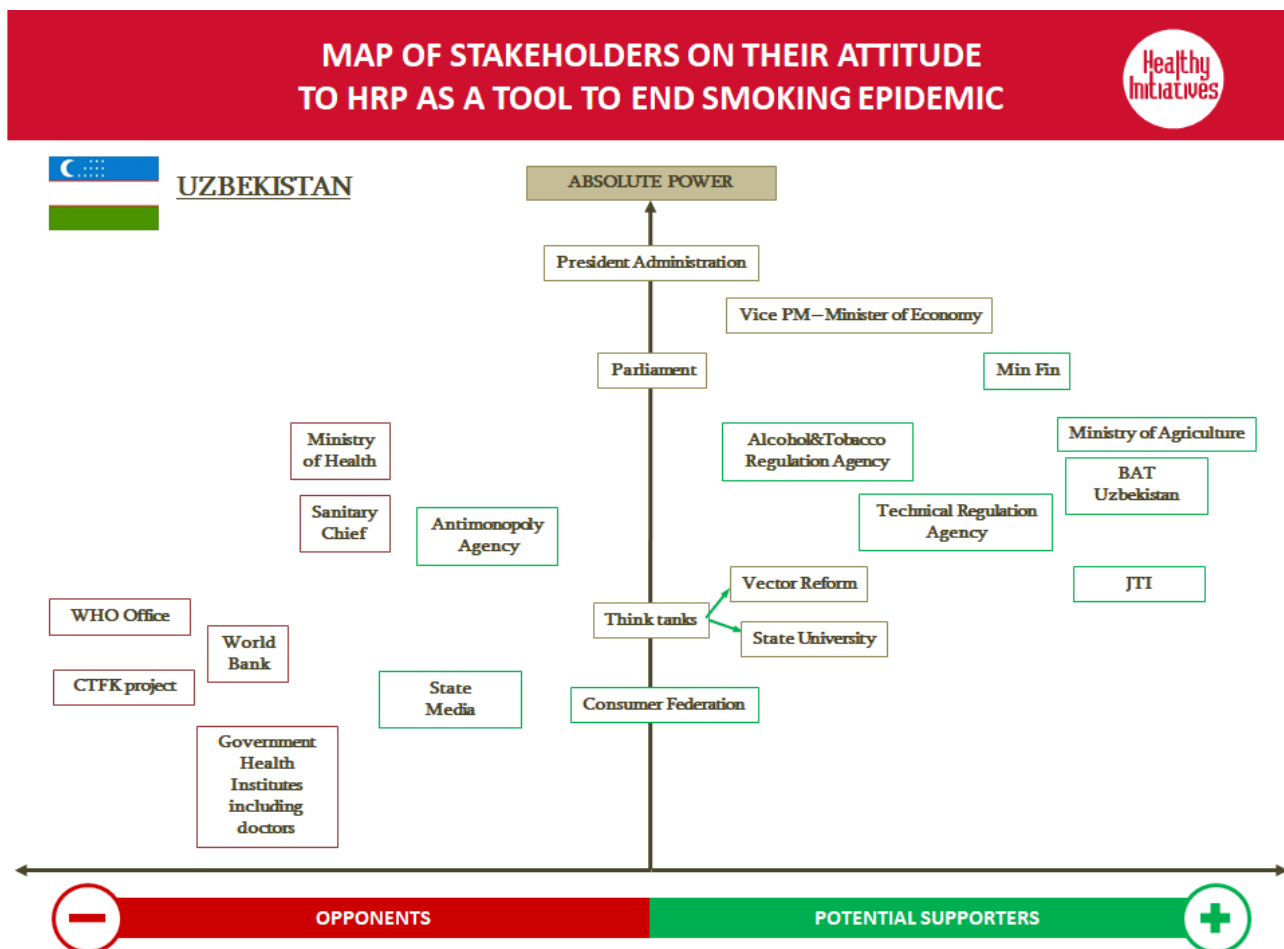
MAP OF STAKEHOLDERS ON THEIR ATTITUDE TO HRP AS A TOOL TO END SMOKING EPIDEMIC

Healthy Initiatives

UZBEKISTAN

ABSOLUTE POWER

President Administration

Vice PM – Minister of Economy

Parliament

Min Fin

Ministry of Health

Alcohol&Tobacco Regulation Agency

Ministry of Agriculture

BAT Uzbekistan

Sanitary Chief

Antimonopoly Agency

Technical Regulation Agency

Vector Reform

JTI

WHO Office

Think tanks

World Bank

State University

CTFK project

State Media

Consumer Federation

Government Health Institutes including doctors

OPPONENTS

POTENTIAL SUPPORTERS